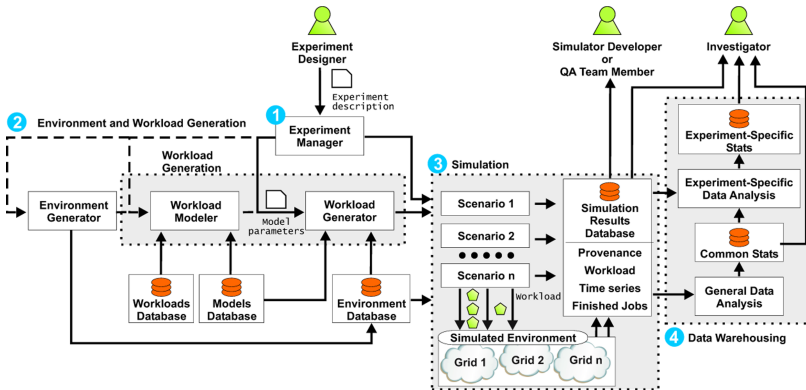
Experiment Designer

Experiment description

Simulator Developer or QA Team Member

Investigator

2 Environment and Workload Generation

1 Experiment Manager

Workload Generation

3 Simulation

Environment Generator

Workload Modeler

Model parameters

Workload Generator

Scenario 1

Scenario 2

Scenario n

Workload

Simulation Results Database

Provenance

Workload

Time series

Finished Jobs

Experiment-Specific Stats

Experiment-Specific Data Analysis

Common Stats

General Data Analysis

Workloads Database

Models Database

Environment Database

Simulated Environment

Grid 1

Grid 2

Grid n

4 Data Warehousing